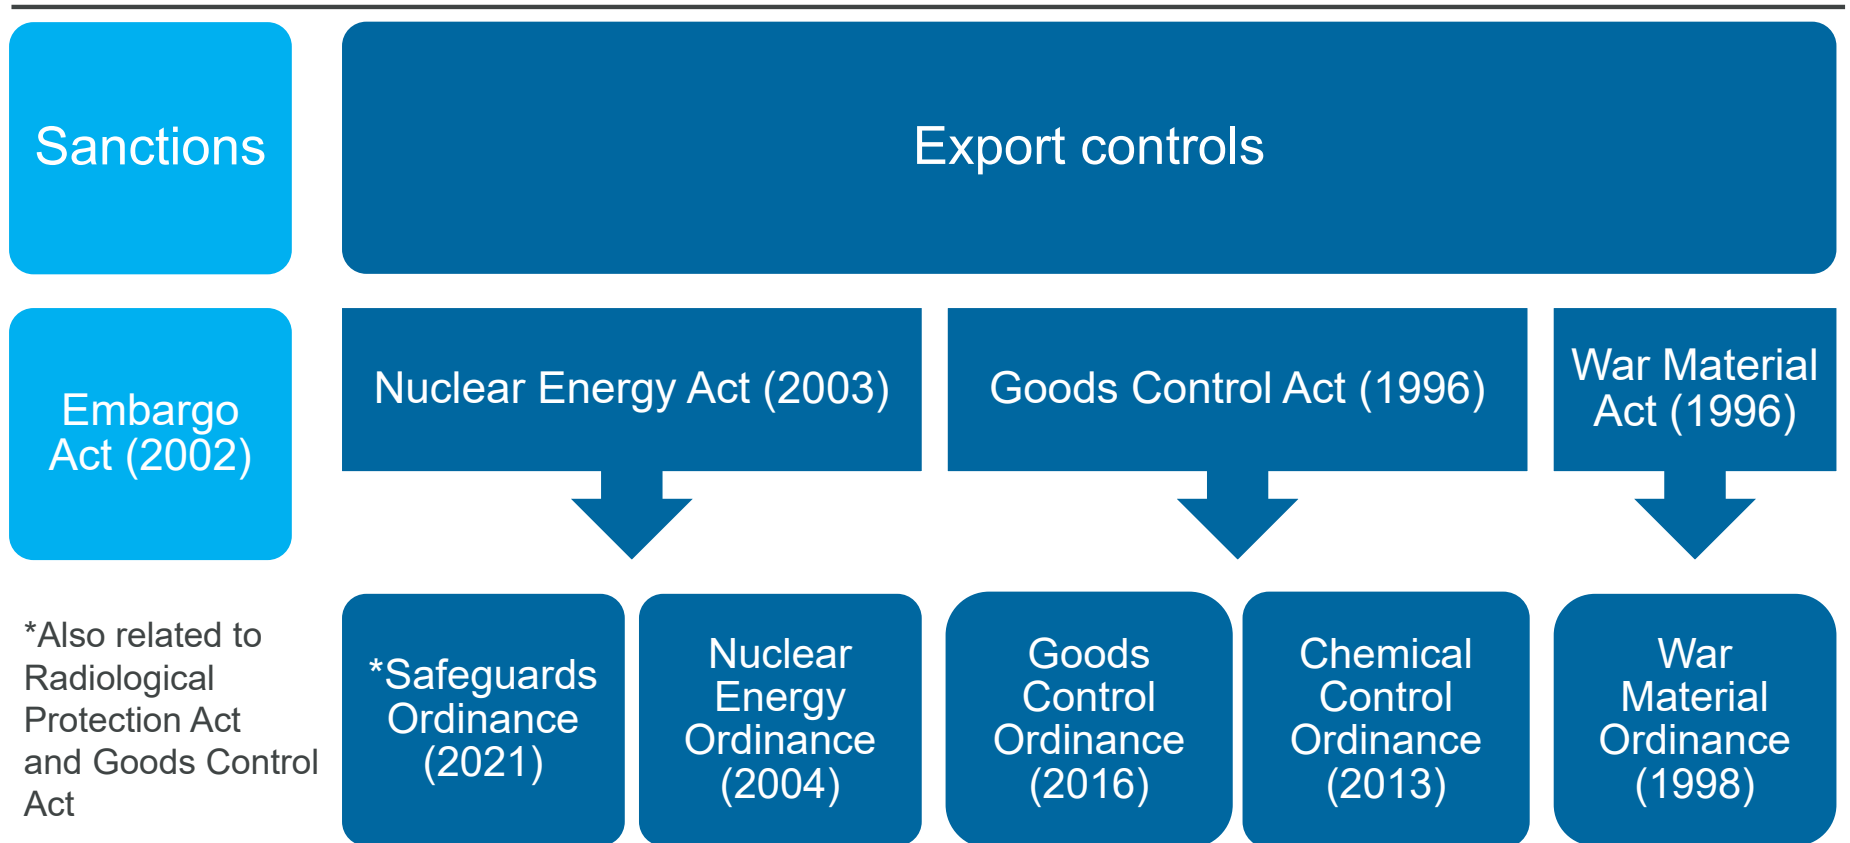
Sanctions

Export controls

Embargo Act (2002)

Nuclear Energy Act (2003)

Goods Control Act (1996)

War Material Act (1996)

*Also related to Radiological Protection Act and Goods Control Act

*Safeguards Ordinance (2021)

Nuclear Energy Ordinance (2004)

Goods Control Ordinance (2016)

Chemical Control Ordinance (2013)

War Material Ordinance (1998)